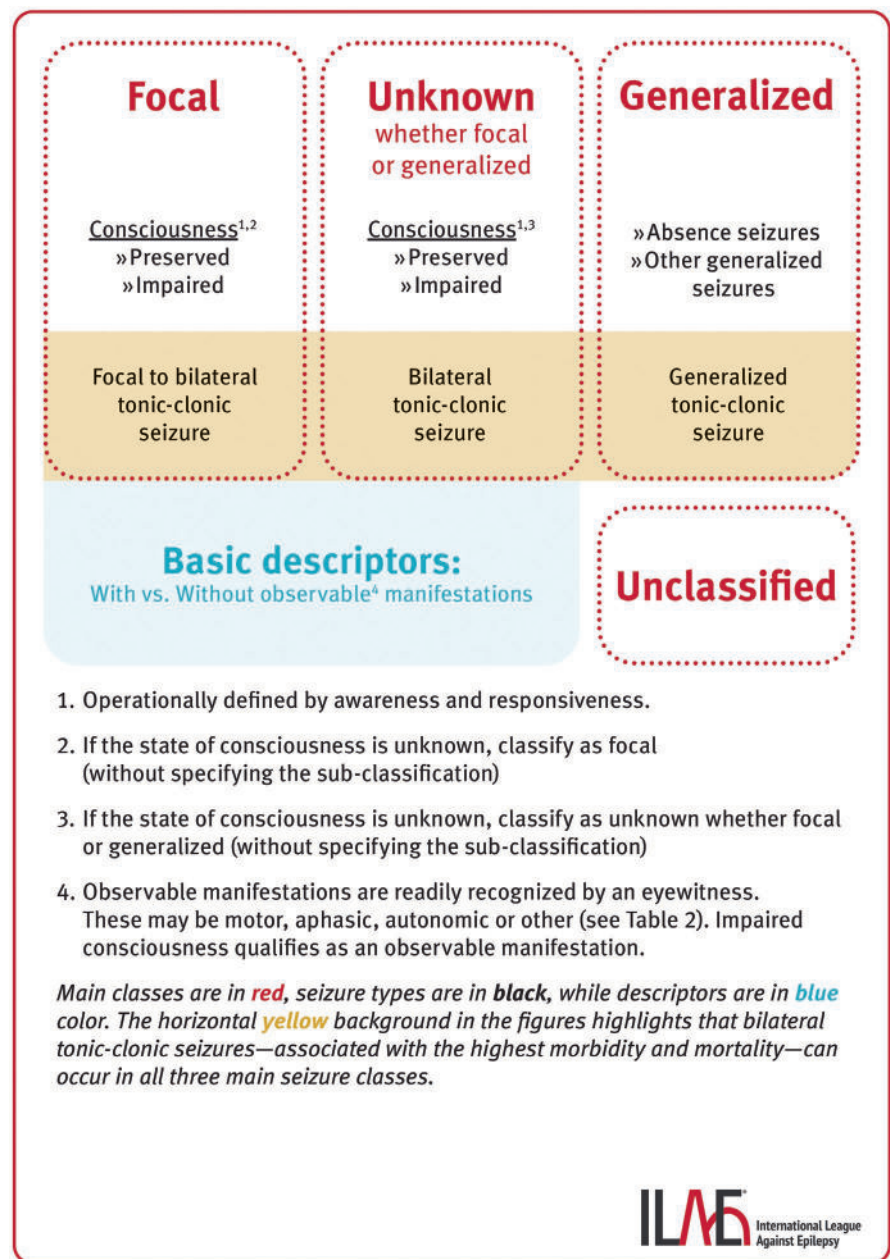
Focal

Consciousness$^{1,2}$
» Preserved
» Impaired

Focal to bilateral tonic-clonic seizure

Unknown
whether focal or generalized

Consciousness$^{1,3}$
» Preserved
» Impaired

Bilateral tonic-clonic seizure

Generalized

» Absence seizures
» Other generalized seizures

Generalized tonic-clonic seizure

Basic descriptors:
With vs. Without observable$^{4}$ manifestations

Unclassified

1. Operationally defined by awareness and responsiveness.

2. If the state of consciousness is unknown, classify as focal (without specifying the sub-classification)

3. If the state of consciousness is unknown, classify as unknown whether focal or generalized (without specifying the sub-classification)

4. Observable manifestations are readily recognized by an eyewitness. These may be motor, aphasic, autonomic or other (see Table 2). Impaired consciousness qualifies as an observable manifestation.

Main classes are in red, seizure types are in black, while descriptors are in blue color. The horizontal yellow background in the figures highlights that bilateral tonic-clonic seizures—associated with the highest morbidity and mortality—can occur in all three main seizure classes.

ILAE International League Against Epilepsy